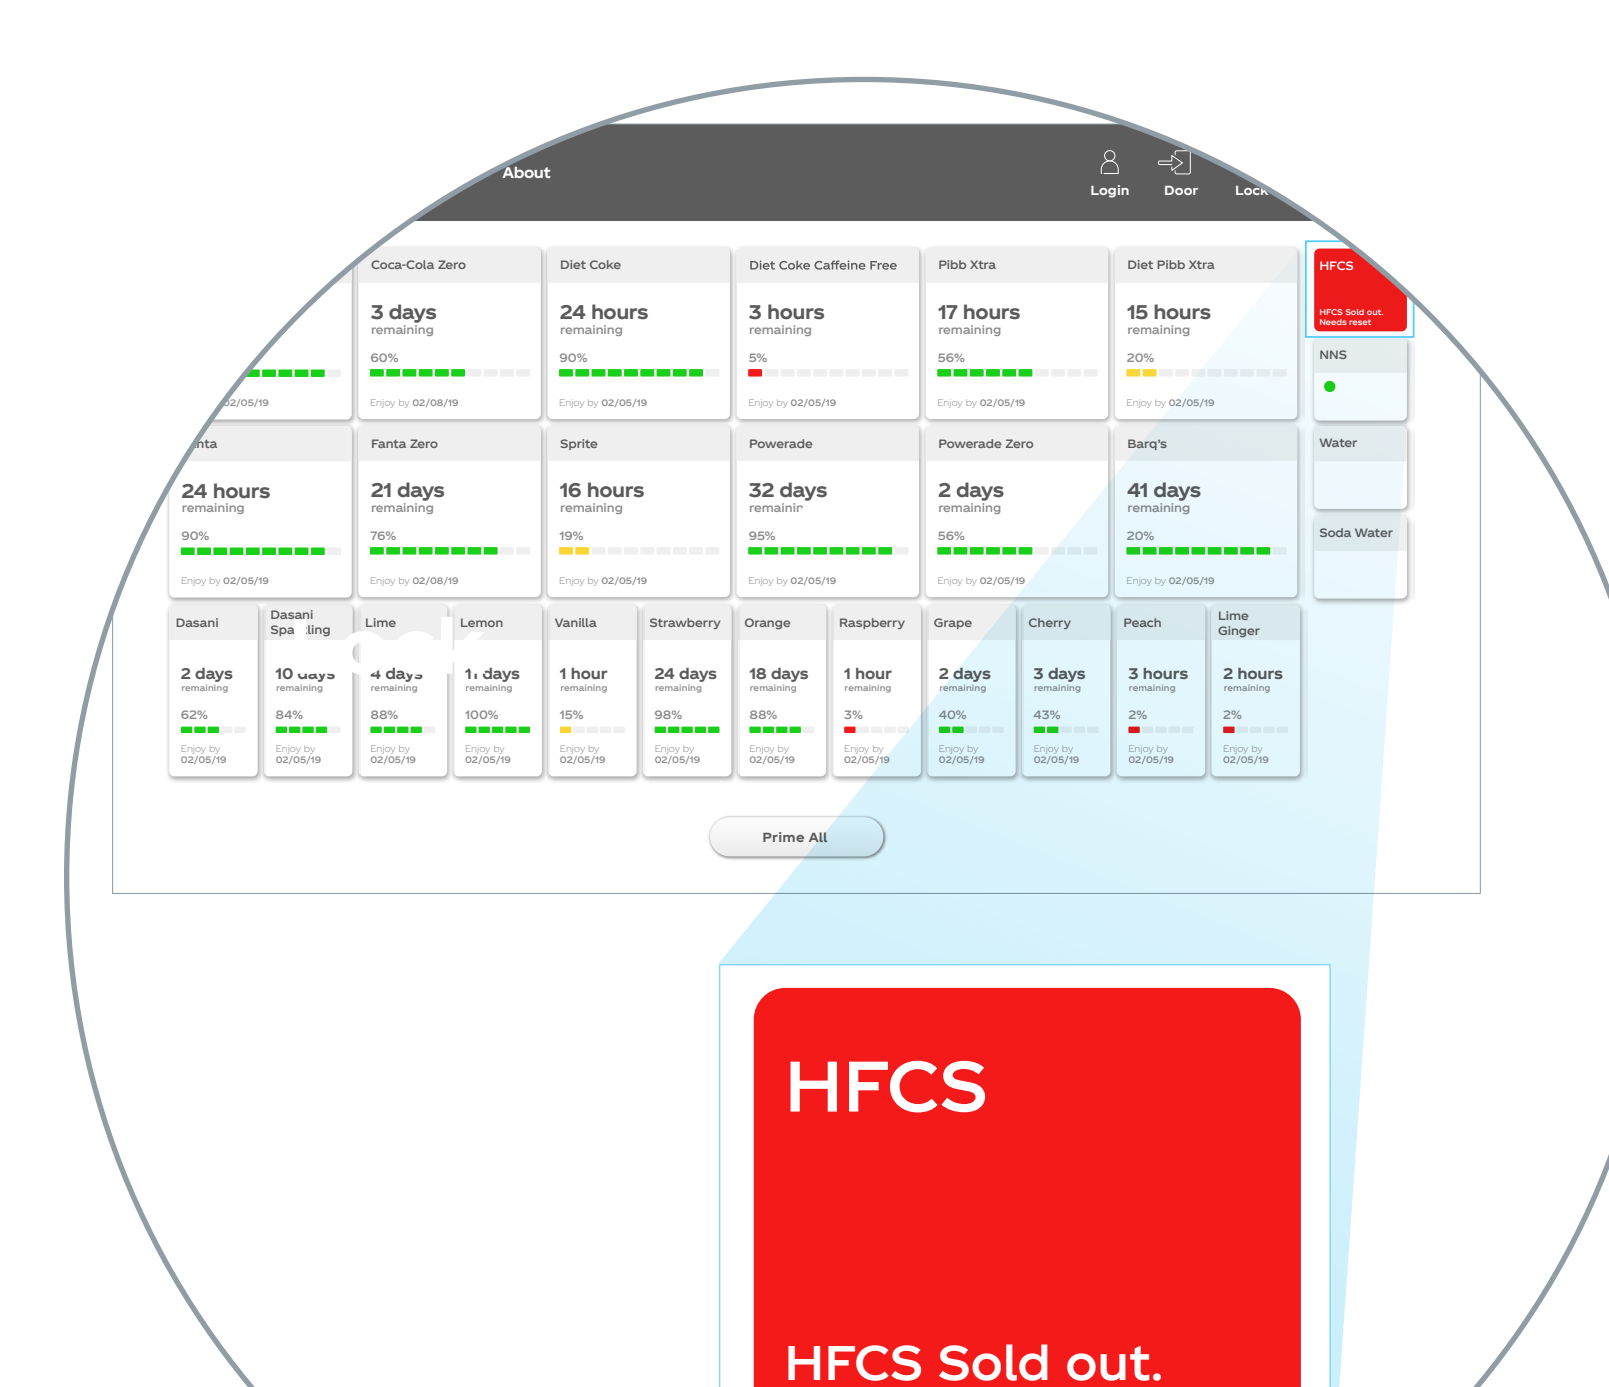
About

Login Door Lock

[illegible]
02/05/19

Coca-Cola Zero
3 days
remaining
60%
Enjoy by 02/08/19

Diet Coke
24 hours
remaining
90%
Enjoy by 02/05/19

Diet Coke Caffeine Free
3 hours
remaining
5%
Enjoy by 02/05/19

Pibb Xtra
17 hours
remaining
56%
Enjoy by 02/05/19

Diet Pibb Xtra
15 hours
remaining
20%
Enjoy by 02/05/19

HFCS
HFCS Sold out. Needs reset

NNS

nta
24 hours
remaining
90%
Enjoy by 02/05/19

Fanta Zero
21 days
remaining
76%
Enjoy by 02/08/19

Sprite
16 hours
remaining
19%
Enjoy by 02/05/19

Powerade
32 days
remainir
95%
Enjoy by 02/05/19

Powerade Zero
2 days
remaining
56%
Enjoy by 02/05/19

Barq's
41 days
remaining
20%
Enjoy by 02/05/19

Water

Soda Water

Dasani
2 days
remaining
62%
Enjoy by 02/05/19

Dasani Spa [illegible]ling
10 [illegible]
remaining
84%
Enjoy by 02/05/19

Lime
4 days
remaining
88%
Enjoy by 02/05/19

Lemon
1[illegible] days
remaining
100%
Enjoy by 02/05/19

Vanilla
1 hour
remaining
15%
Enjoy by 02/05/19

Strawberry
24 days
remaining
98%
Enjoy by 02/05/19

Orange
18 days
remaining
88%
Enjoy by 02/05/19

Raspberry
1 hour
remaining
3%
Enjoy by 02/05/19

Grape
2 days
remaining
40%
Enjoy by 02/05/19

Cherry
3 days
remaining
43%
Enjoy by 02/05/19

Peach
3 hours
remaining
2%
Enjoy by 02/05/19

Lime Ginger
2 hours
remaining
2%
Enjoy by 02/05/19

Prime All

HFCS

HFCS Sold out.